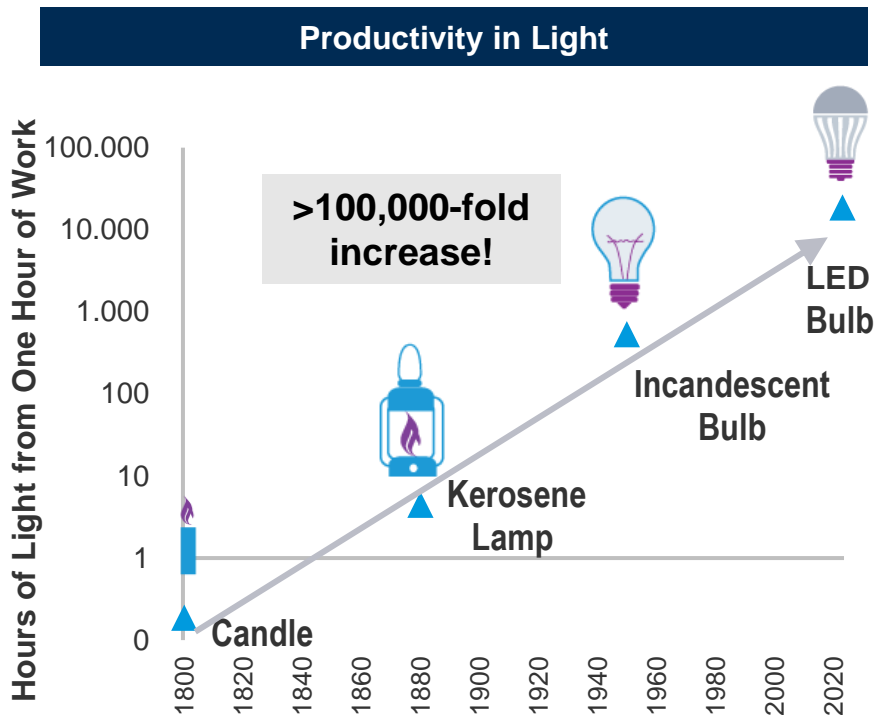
Productivity in Light

Hours of Light from One Hour of Work

100.000
10.000
1.000
100
10
1
0

>100,000-fold increase!

LED Bulb

Incandescent Bulb

Kerosene Lamp

Candle

1800
1820
1840
1860
1880
1900
1920
1940
1960
1980
2000
2020